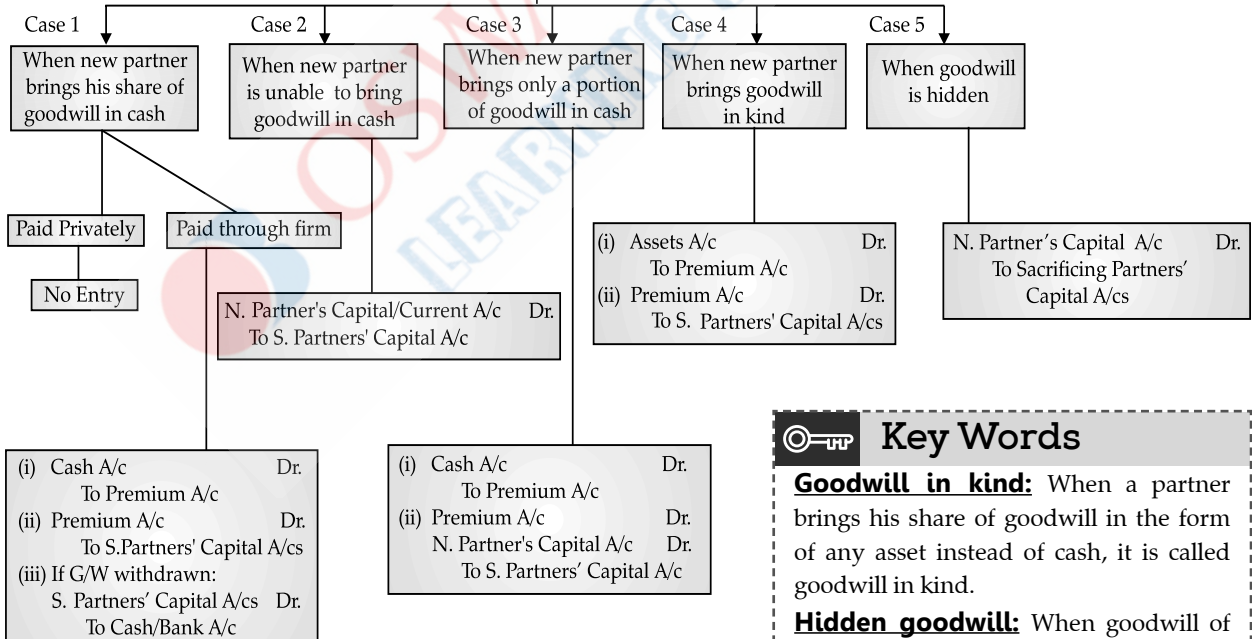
Case 1

When new partner brings his share of goodwill in cash

Case 2

When new partner is unable to bring goodwill in cash

Case 3

When new partner brings only a portion of goodwill in cash

Case 4

When new partner brings goodwill in kind

Case 5

When goodwill is hidden

Paid Privately

Paid through firm

No Entry

N. Partner's Capital/Current A/c Dr.
To S. Partners' Capital A/c

(i) Assets A/c Dr.
To Premium A/c
(ii) Premium A/c Dr.
To S. Partners' Capital A/cs

N. Partner's Capital A/c Dr.
To Sacrificing Partners' Capital A/cs

(i) Cash A/c Dr.
To Premium A/c
(ii) Premium A/c Dr.
To S.Partners' Capital A/cs
(iii) If G/W withdrawn:
S. Partners' Capital A/cs Dr.
To Cash/Bank A/c

(i) Cash A/c Dr.
To Premium A/c
(ii) Premium A/c Dr.
N. Partner's Capital A/c Dr.
To S. Partners' Capital A/c

Key Words

**Goodwill in kind:** When a partner brings his share of goodwill in the form of any asset instead of cash, it is called goodwill in kind.

**Hidden goodwill:** When goodwill of